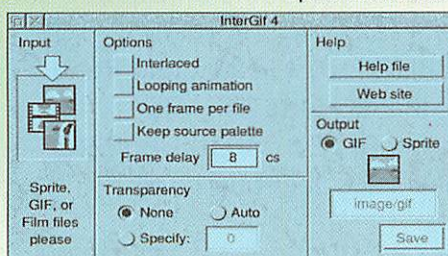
InterGif 4

Input

Sprite, GIF, or Film files please

Options

Interlaced

Looping animation

One frame per file

Keep source palette

Frame delay 8 cs

Transparency

None

Auto

Specify: 0

Help

Help file

Web site

Output

GIF

Sprite

image/gif

Save